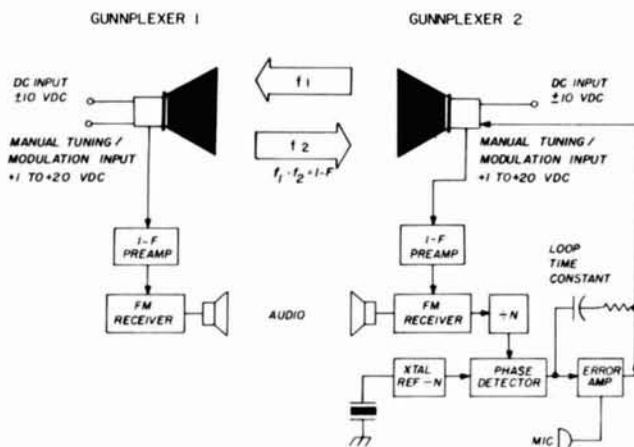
GUNNPLEXER 1

GUNNPLEXER 2

DC INPUT
±10 VDC

MANUAL TUNING / MODULATION INPUT +1 TO +20 VDC

$f_1$

$f_2$

$f_1 - f_2 = I\text{-}F$

DC INPUT
±10 VDC

MANUAL TUNING / MODULATION INPUT +1 TO +20 VDC

I-F PREAMP

FM RECEIVER

AUDIO

I-F PREAMP

FM RECEIVER

÷N

LOOP TIME CONSTANT

XTAL REF - N

PHASE DETECTOR

ERROR AMP

MIC